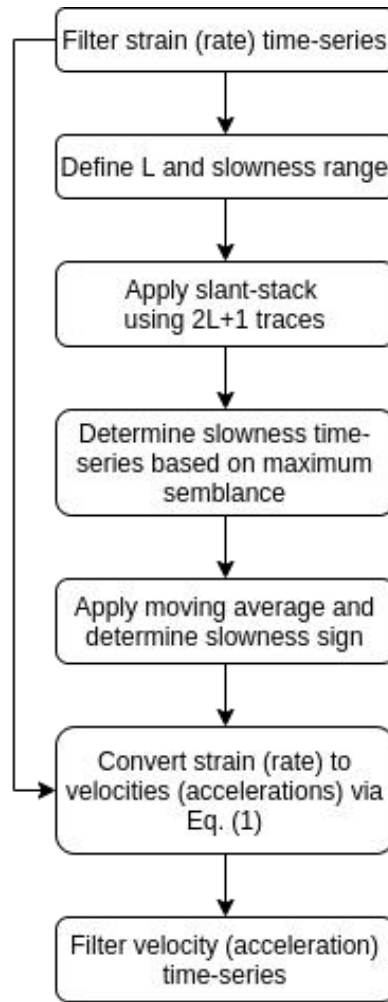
Filter strain (rate) time-series

Define L and slowness range

Apply slant-stack using 2L+1 traces

Determine slowness time-series based on maximum semblance

Apply moving average and determine slowness sign

Convert strain (rate) to velocities (accelerations) via Eq. (1)

Filter velocity (acceleration) time-series